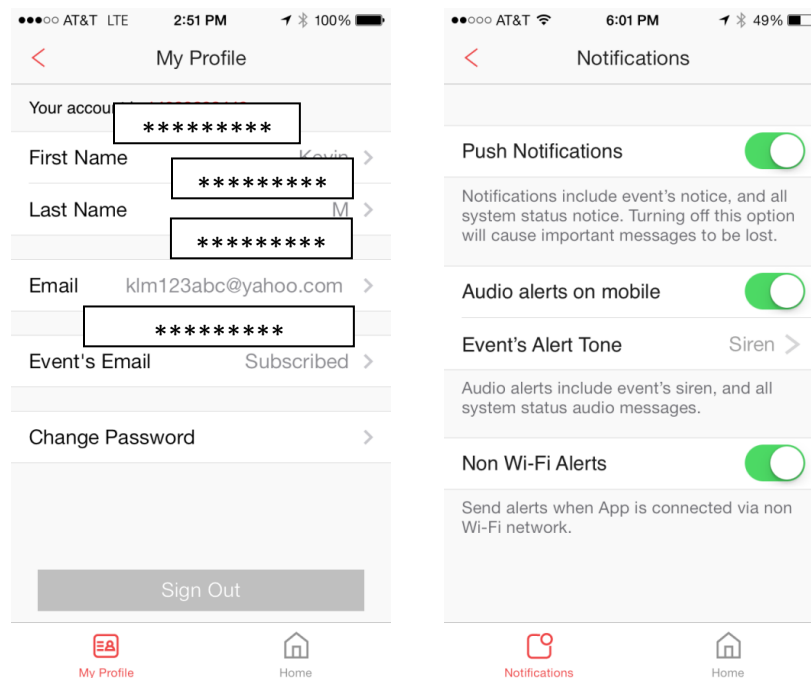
●●●○○ AT&T LTE 2:51 PM 100%

<

My Profile

Your accou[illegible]

*********

First Name Kevin >

*********

Last Name M >

*********

Email klm123abc@yahoo.com >

*********

Event's Email Subscribed >

Change Password >

Sign Out

My Profile

Home

●●○○○ AT&T 6:01 PM 49%

<

Notifications

Push Notifications

Notifications include event's notice, and all system status notice. Turning off this option will cause important messages to be lost.

Audio alerts on mobile

Event's Alert Tone Siren >

Audio alerts include event's siren, and all system status audio messages.

Non Wi-Fi Alerts

Send alerts when App is connected via non Wi-Fi network.

Notifications

Home